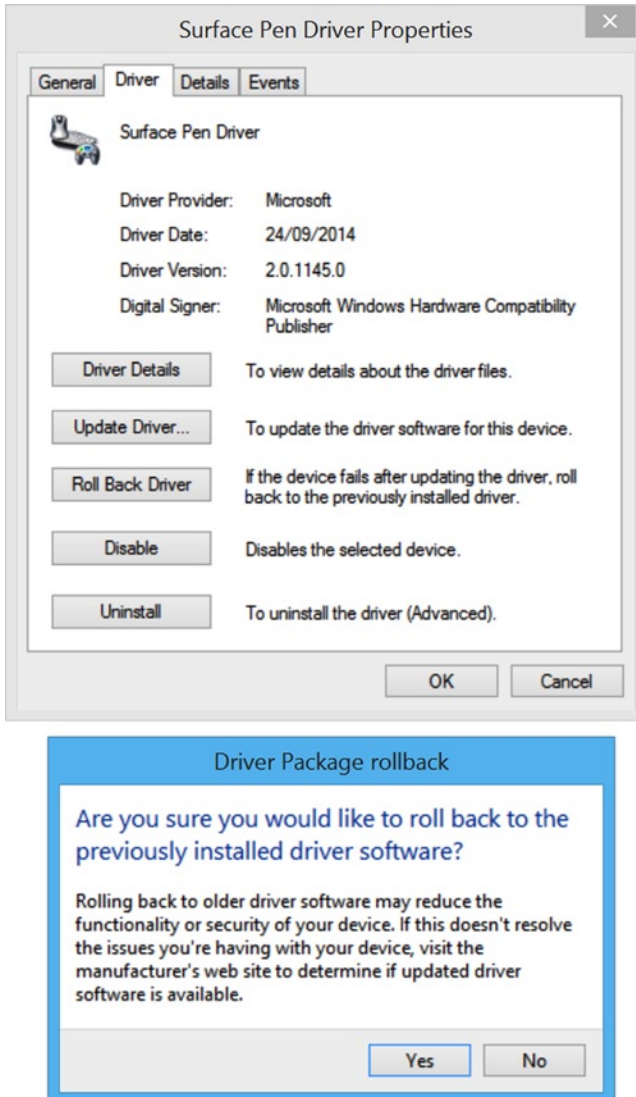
Surface Pen Driver Properties

General Driver Details Events

Surface Pen Driver

Driver Provider: Microsoft

Driver Date: 24/09/2014

Driver Version: 2.0.1145.0

Digital Signer: Microsoft Windows Hardware Compatibility Publisher

Driver Details To view details about the driver files.

Update Driver... To update the driver software for this device.

Roll Back Driver If the device fails after updating the driver, roll back to the previously installed driver.

Disable Disables the selected device.

Uninstall To uninstall the driver (Advanced).

OK Cancel

Driver Package rollback

Are you sure you would like to roll back to the previously installed driver software?

Rolling back to older driver software may reduce the functionality or security of your device. If this doesn't resolve the issues you're having with your device, visit the manufacturer's web site to determine if updated driver software is available.

Yes No